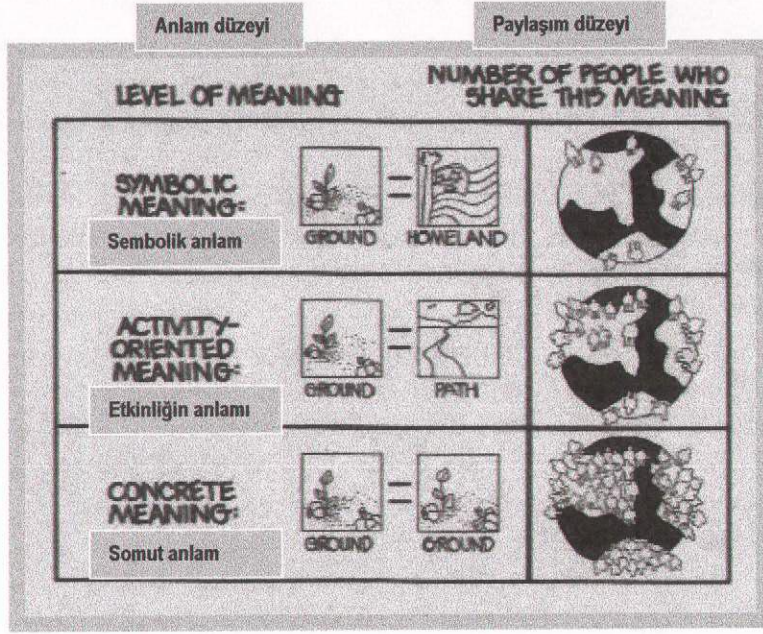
Anlam düzeyi

Paylaşım düzeyi

LEVEL OF MEANING

NUMBER OF PEOPLE WHO SHARE THIS MEANING

SYMBOLIC MEANING:

Sembolik anlam

GROUND = HOMELAND

ACTIVITY-ORIENTED MEANING:

Etkinliğin anlamı

GROUND = PATH

CONCRETE MEANING:

Somut anlam

GROUND = GROUND